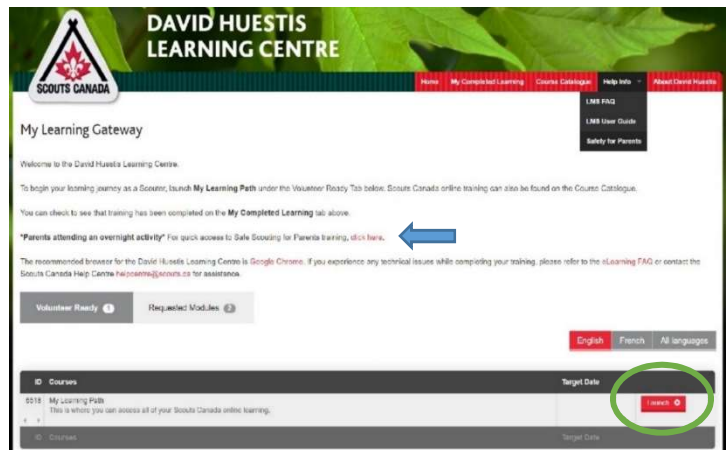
DAVID HUESTIS LEARNING CENTRE

SCOUTS CANADA

Home | My Completed Learning | Course Catalogue | Help Info | About David Huestis

LMS FAQ
LMS User Guide
Safety for Parents

My Learning Gateway

Welcome to the David Huestis Learning Centre.

To begin your learning journey as a Scouter, launch My Learning Path under the Volunteer Ready Tab below. Scouts Canada online training can also be found on the Course Catalogue.

You can check to see that training has been completed on the My Completed Learning tab above.

*Parents attending an overnight activity* For quick access to Safe Scouting for Parents training, click here.

The recommended browser for the David Huestis Learning Centre is Google Chrome. If you experience any technical issues while completing your training, please refer to the eLearning FAQ or contact the Scouts Canada Help Centre helpcentre@scouts.ca for assistance.

Volunteer Ready 1 | Requested Modules 0

English | French | All languages

| ID | Courses | Target Date | |
|---|---|---|---|
| 6518 | My Learning Path<br>This is where you can access all of your Scouts Canada online learning. | | Launch |
| ID | Courses | Target Date | |